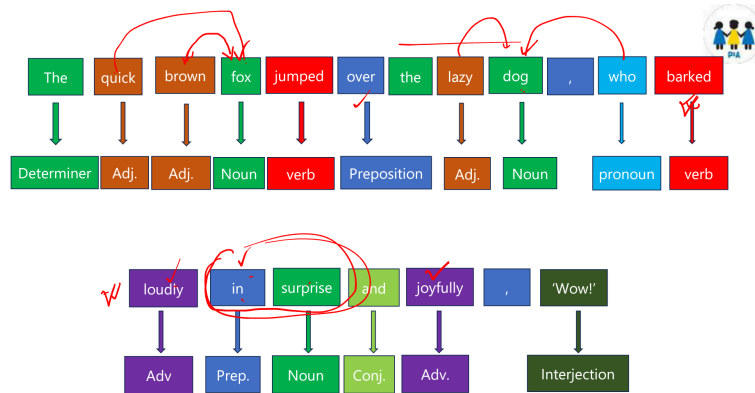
The quick brown fox jumped over the lazy dog , who barked

Determiner Adj. Adj. Noun verb Preposition Adj. Noun pronoun verb

PIA

loudly in surprise and joyfully , 'Wow!'

Adv Prep. Noun Conj. Adv. Interjection